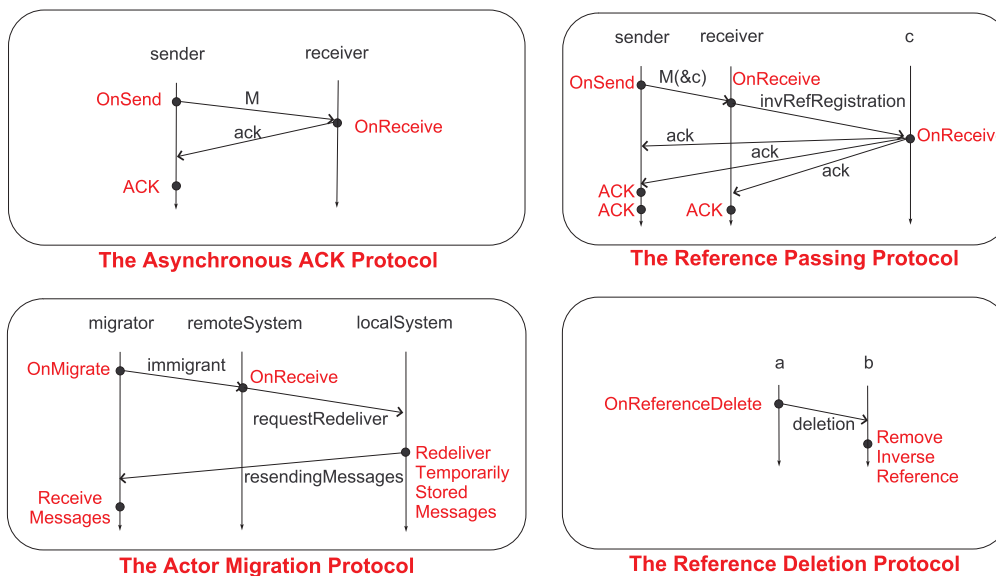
sender
receiver
OnSend
M
OnReceive
ack
ACK
The Asynchronous ACK Protocol

sender
receiver
c
OnSend
M(&c)
OnReceive
invRefRegistration
ack
OnReceiv
ack
ack
ACK
ACK
ACK
The Reference Passing Protocol

migrator
remoteSystem
localSystem
OnMigrate
immigrant
OnReceive
requestRedeliver
Redeliver Temporarily Stored Messages
resendingMessages
Receive Messages
The Actor Migration Protocol

a
b
OnReferenceDelete
deletion
Remove Inverse Reference
The Reference Deletion Protocol